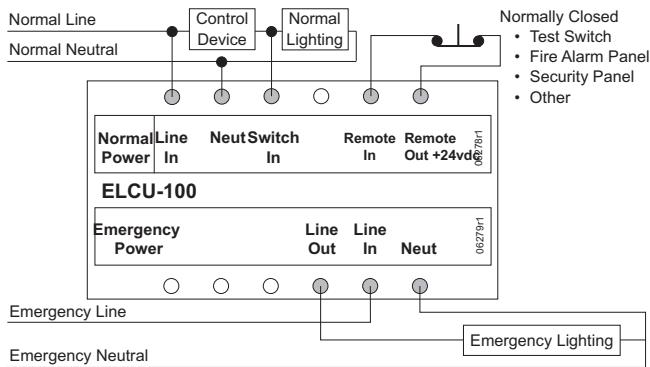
Normal Line

Control Device

Normal Lighting

Normally Closed
• Test Switch
• Fire Alarm Panel
• Security Panel
• Other

Normal Neutral

Normal Power

Line In

Neut

Switch In

Remote In

Remote Out +24vdc

06278r1

ELCU-100

Emergency Power

Line Out

Line In

Neut

06279r1

Emergency Line

Emergency Lighting

Emergency Neutral